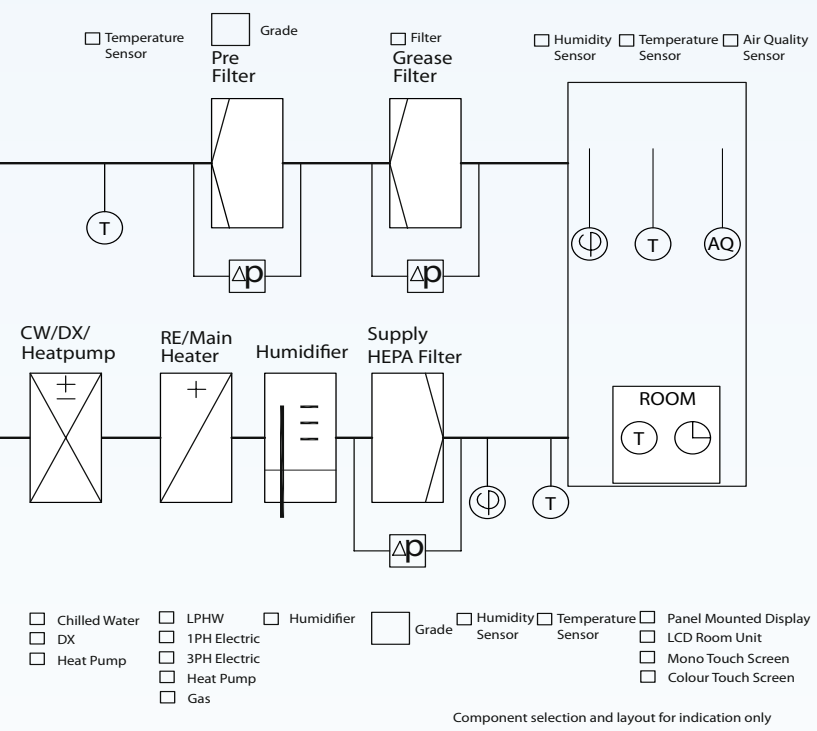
☐ Temperature Sensor

Grade

Pre Filter

☐ Filter

Grease Filter

☐ Humidity Sensor ☐ Temperature Sensor ☐ Air Quality Sensor

T

Δp

Δp

φ

T

AQ

CW/DX/ Heatpump

RE/Main Heater

Humidifier

Supply HEPA Filter

ROOM

T

φ

T

Δp

☐ Chilled Water
☐ DX
☐ Heat Pump

☐ LPHW
☐ 1PH Electric
☐ 3PH Electric
☐ Heat Pump
☐ Gas

☐ Humidifier

Grade

☐ Humidity Sensor

☐ Temperature Sensor

☐ Panel Mounted Display
☐ LCD Room Unit
☐ Mono Touch Screen
☐ Colour Touch Screen

Component selection and layout for indication only